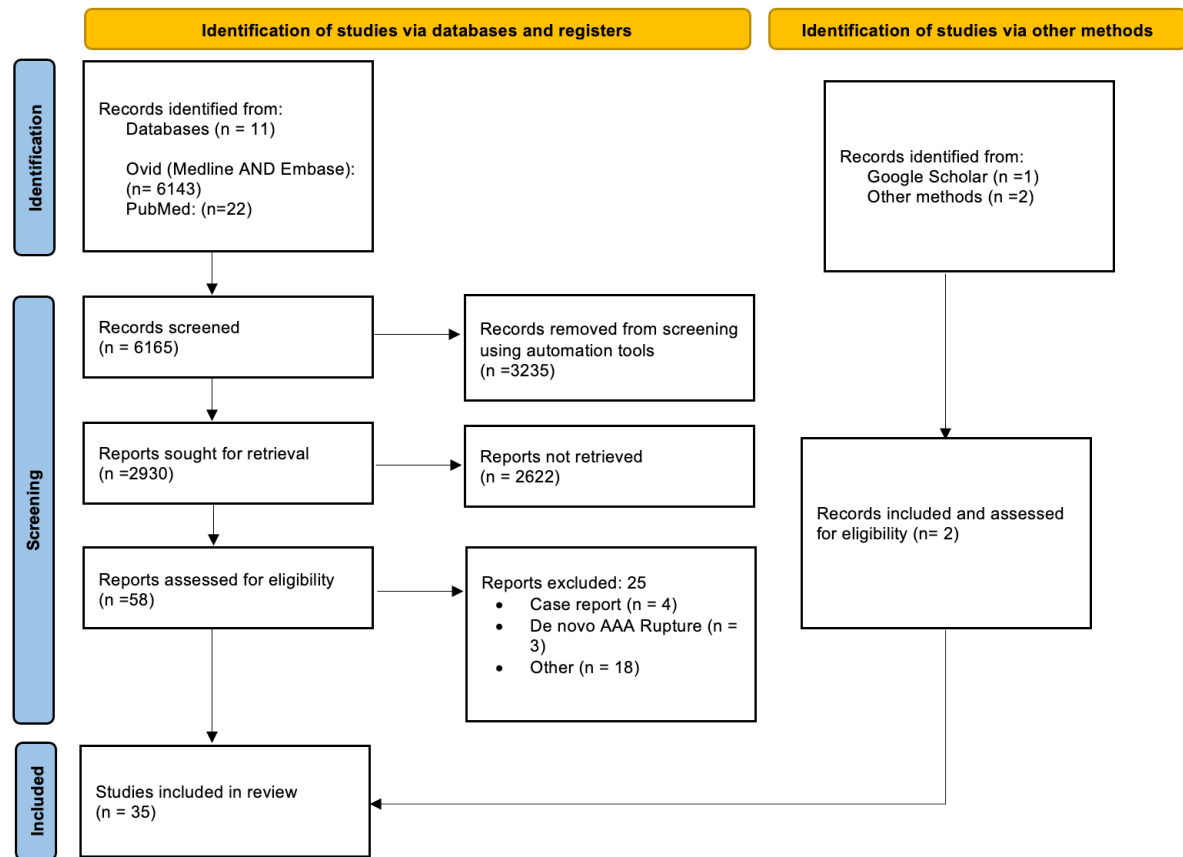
Identification of studies via databases and registers

Identification of studies via other methods

Identification

Records identified from:
Databases (n = 11)

Ovid (Medline AND Embase): (n= 6143)
PubMed: (n=22)

Records identified from:
Google Scholar (n =1)
Other methods (n =2)

Screening

Records screened
(n = 6165)

Records removed from screening using automation tools
(n =3235)

Reports sought for retrieval
(n =2930)

Reports not retrieved
(n = 2622)

Records included and assessed for eligibility (n= 2)

Reports assessed for eligibility
(n =58)

Reports excluded: 25
• Case report (n = 4)
• De novo AAA Rupture (n = 3)
• Other (n = 18)

Included

Studies included in review
(n = 35)